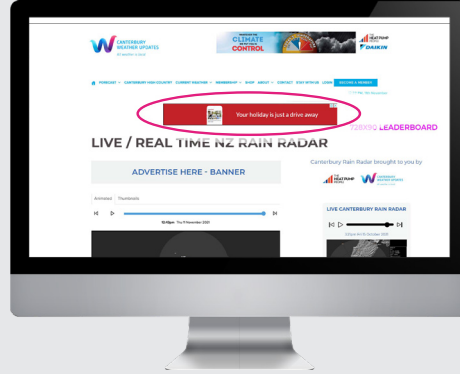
CANTERBURY WEATHER UPDATES

CLIMATE CONTROL

THE HEAT PUMP PEOPLE

DAIKIN

FORECAST CANTERBURY HIGH COUNTRY CURRENT WEATHER MEMBERSHIP SHOP ABOUT CONTACT STAY WITH US LOGIN BECOME A MEMBER

Your holiday is just a drive away

728X90 LEADERBOARD

LIVE / REAL TIME NZ RAIN RADAR

ADVERTISE HERE - BANNER

Animated Thumbnails

Canterbury Rain Radar brought to you by

THE HEAT PUMP PEOPLE

CANTERBURY WEATHER UPDATES

LIVE CANTERBURY RAIN RADAR